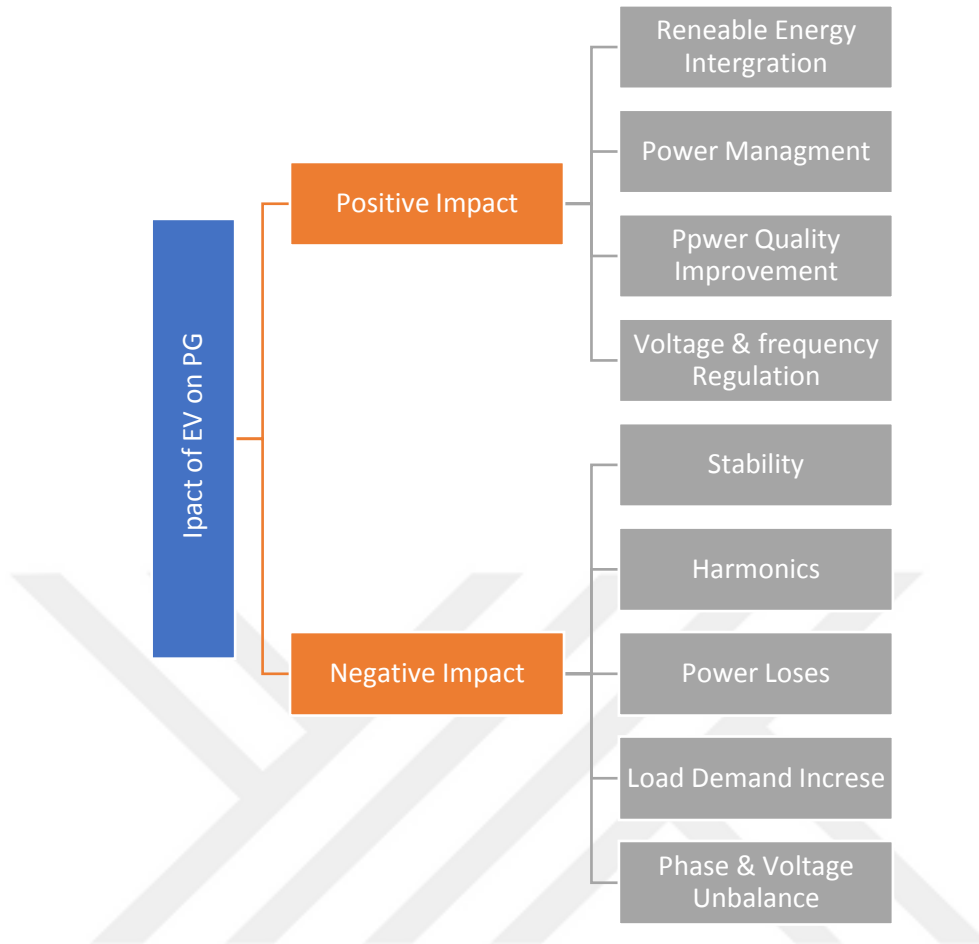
Ipact of EV on PG

Positive Impact

Reneable Energy Intergration

Power Managment

Ppwer Quality Improvement

Voltage & frequency Regulation

Negative Impact

Stability

Harmonics

Power Loses

Load Demand Increse

Phase & Voltage Unbalance